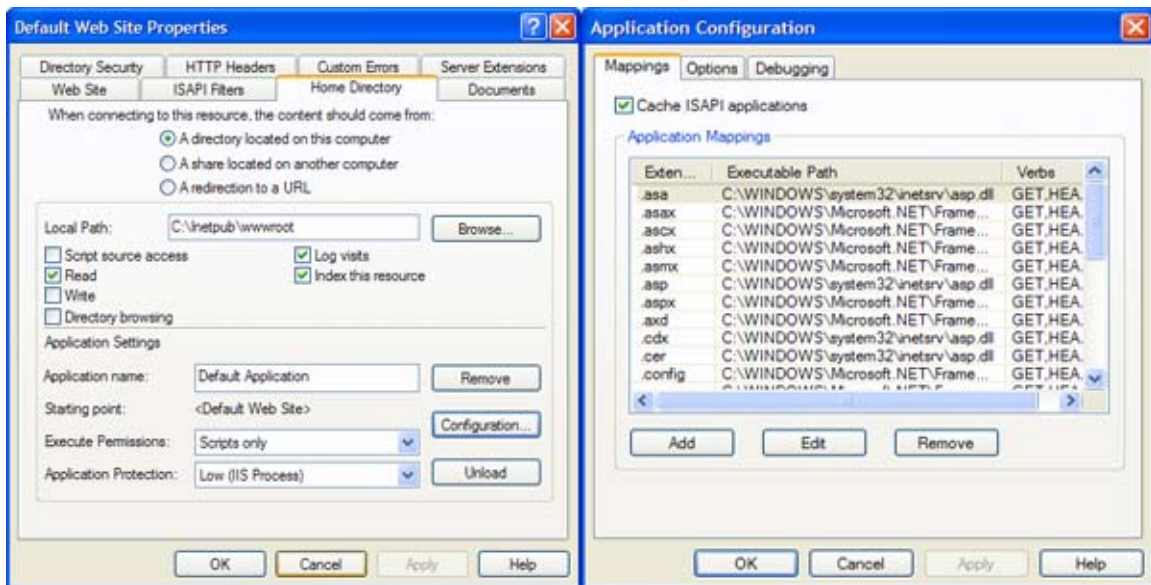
Default Web Site Properties

Directory Security | HTTP Headers | Custom Errors | Server Extensions
Web Site | ISAPI Filters | Home Directory | Documents

When connecting to this resource, the content should come from:
A directory located on this computer
A share located on another computer
A redirection to a URL

Local Path: C:\inetpub\wwwroot
Browse...
Script source access
Read
Write
Directory browsing
Log visits
Index this resource

Application Settings
Application name: Default Application
Remove
Starting point: <Default Web Site>
Configuration...
Execute Permissions: Scripts only
Application Protection: Low (IIS Process)
Unload

OK | Cancel | Apply | Help

Application Configuration

Mappings | Options | Debugging

Cache ISAPI applications

Application Mappings

| Exten... | Executable Path | Verbs |
|---|---|---|
| .asa | C:\WINDOWS\system32\inetsrv\asp.dll | GET,HEA, |
| .asax | C:\WINDOWS\Microsoft.NET\Frame... | GET,HEA, |
| .ascx | C:\WINDOWS\Microsoft.NET\Frame... | GET,HEA, |
| .ashx | C:\WINDOWS\Microsoft.NET\Frame... | GET,HEA, |
| .asmx | C:\WINDOWS\Microsoft.NET\Frame... | GET,HEA, |
| .asp | C:\WINDOWS\system32\inetsrv\asp.dll | GET,HEA, |
| .aspx | C:\WINDOWS\Microsoft.NET\Frame... | GET,HEA, |
| .axd | C:\WINDOWS\Microsoft.NET\Frame... | GET,HEA, |
| .cdx | C:\WINDOWS\system32\inetsrv\asp.dll | GET,HEA, |
| .cer | C:\WINDOWS\system32\inetsrv\asp.dll | GET,HEA, |
| .config | C:\WINDOWS\Microsoft.NET\Frame... | GET,HEA, |

Add | Edit | Remove

OK | Cancel | Apply | Help